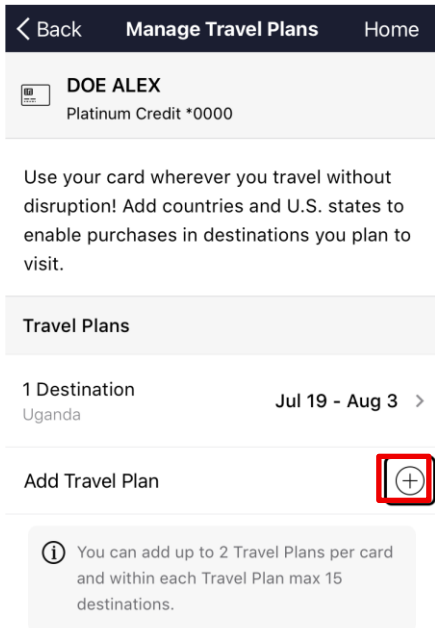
Back

Manage Travel Plans

Home

DOE ALEX
Platinum Credit *0000

Use your card wherever you travel without disruption! Add countries and U.S. states to enable purchases in destinations you plan to visit.

Travel Plans

1 Destination
Uganda

Jul 19 - Aug 3

Add Travel Plan

You can add up to 2 Travel Plans per card and within each Travel Plan max 15 destinations.